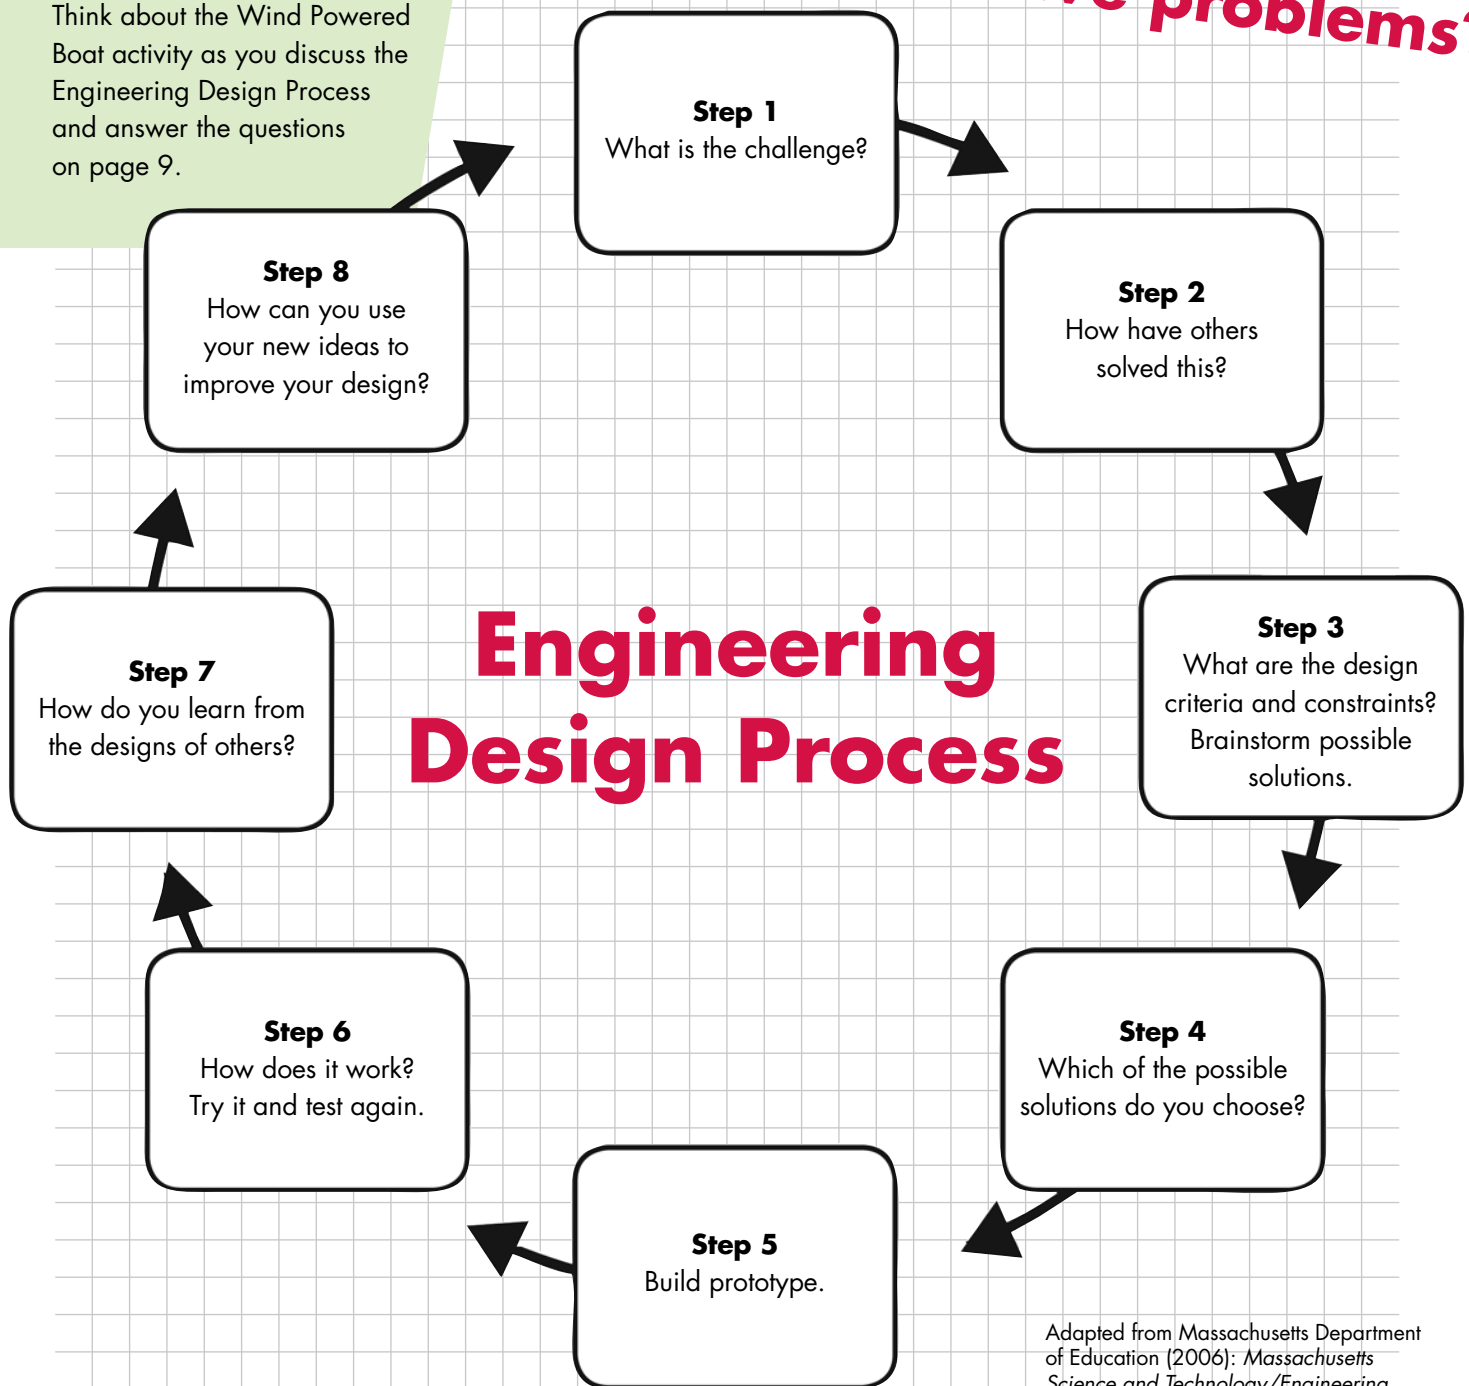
Think about the Wind Powered Boat activity as you discuss the Engineering Design Process and answer the questions on page 9.

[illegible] problems

Step 1
What is the challenge?

Step 2
How have others solved this?

Step 3
What are the design criteria and constraints? Brainstorm possible solutions.

Step 4
Which of the possible solutions do you choose?

Step 5
Build prototype.

Step 6
How does it work? Try it and test again.

Step 7
How do you learn from the designs of others?

Step 8
How can you use your new ideas to improve your design?

Engineering Design Process

Adapted from Massachusetts Department of Education (2006): *Massachusetts Science and Technology/Engineering* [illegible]